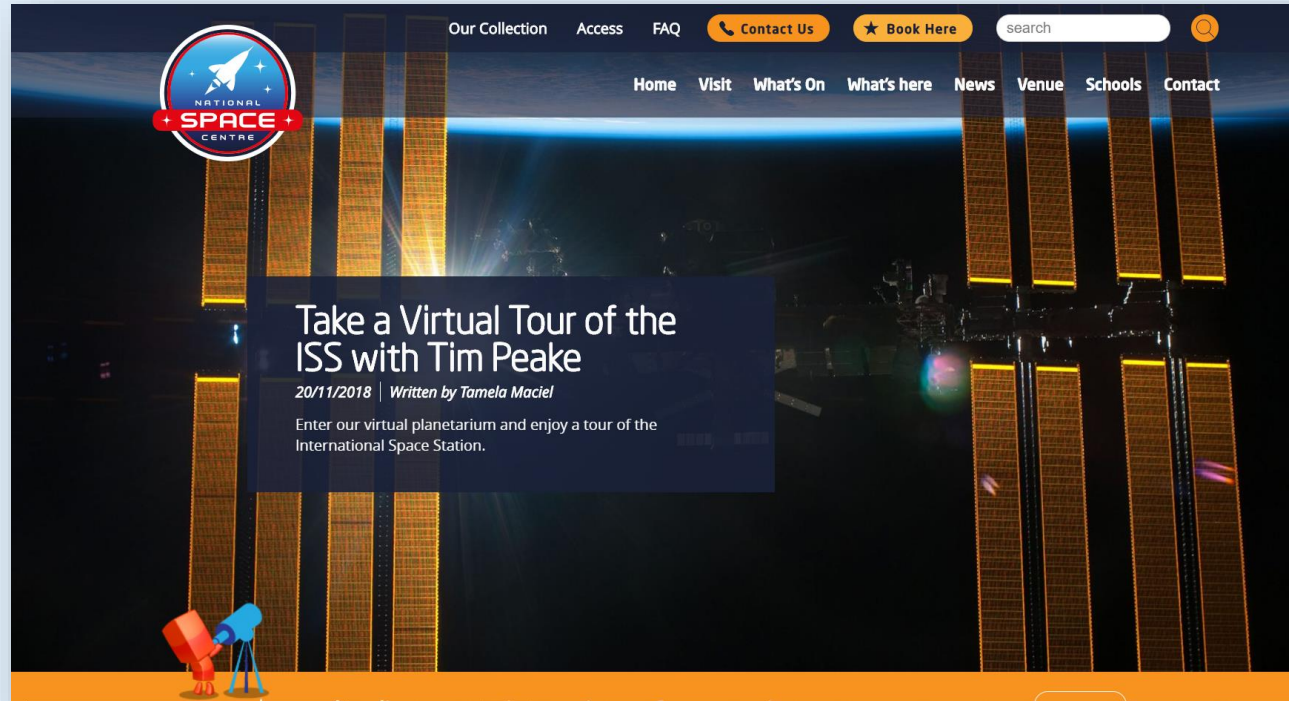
NATIONAL SPACE CENTRE

Our Collection Access FAQ Contact Us Book Here search

Home Visit What's On What's here News Venue Schools Contact

Take a Virtual Tour of the ISS with Tim Peake

20/11/2018 | Written by Tamela Maciel

Enter our virtual planetarium and enjoy a tour of the International Space Station.